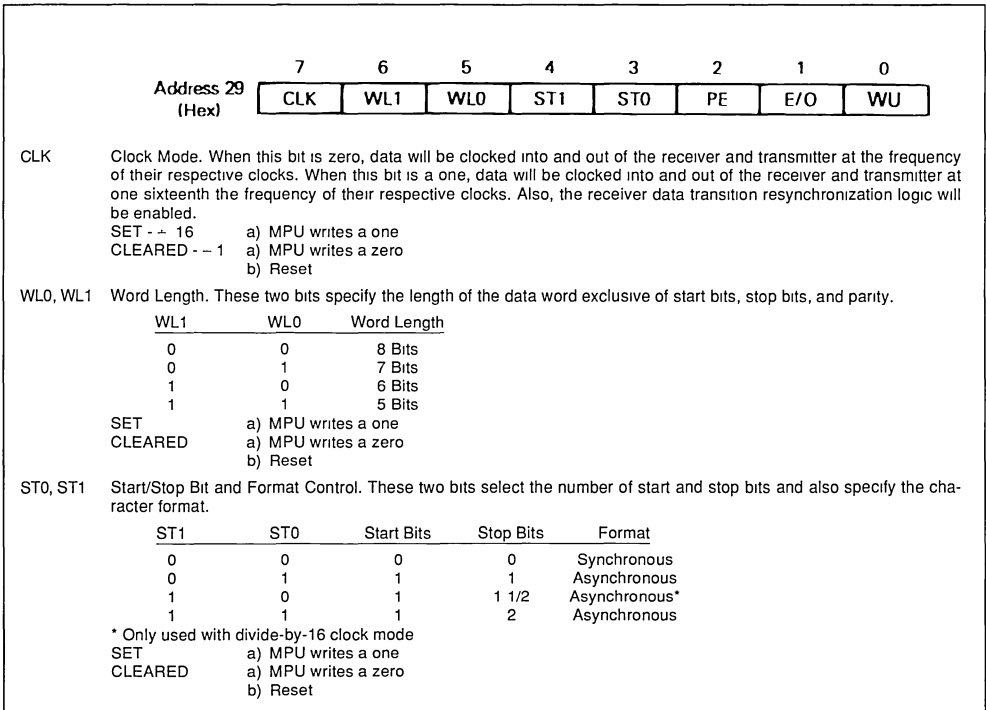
| | 7 | 6 | 5 | 4 | 3 | 2 | 1 | 0 |
|---|---|---|---|---|---|---|---|---|
| Address 29 (Hex) | CLK | WL1 | WL0 | ST1 | ST0 | PE | E/O | WU |

CLK Clock Mode. When this bit is zero, data will be clocked into and out of the receiver and transmitter at the frequency of their respective clocks. When this bit is a one, data will be clocked into and out of the receiver and transmitter at one sixteenth the frequency of their respective clocks. Also, the receiver data transition resynchronization logic will be enabled.

SET - ÷ 16 a) MPU writes a one
CLEARED - ÷ 1 a) MPU writes a zero
b) Reset

WL0, WL1 Word Length. These two bits specify the length of the data word exclusive of start bits, stop bits, and parity.

| WL1 | WL0 | Word Length |
|---|---|---|
| 0 | 0 | 8 Bits |
| 0 | 1 | 7 Bits |
| 1 | 0 | 6 Bits |
| 1 | 1 | 5 Bits |

SET a) MPU writes a one
CLEARED a) MPU writes a zero
b) Reset

ST0, ST1 Start/Stop Bit and Format Control. These two bits select the number of start and stop bits and also specify the character format.

| ST1 | ST0 | Start Bits | Stop Bits | Format |
|---|---|---|---|---|
| 0 | 0 | 0 | 0 | Synchronous |
| 0 | 1 | 1 | 1 | Asynchronous |
| 1 | 0 | 1 | 1 1/2 | Asynchronous* |
| 1 | 1 | 1 | 2 | Asynchronous |

* Only used with divide-by-16 clock mode
SET a) MPU writes a one
CLEARED a) MPU writes a zero
b) Reset